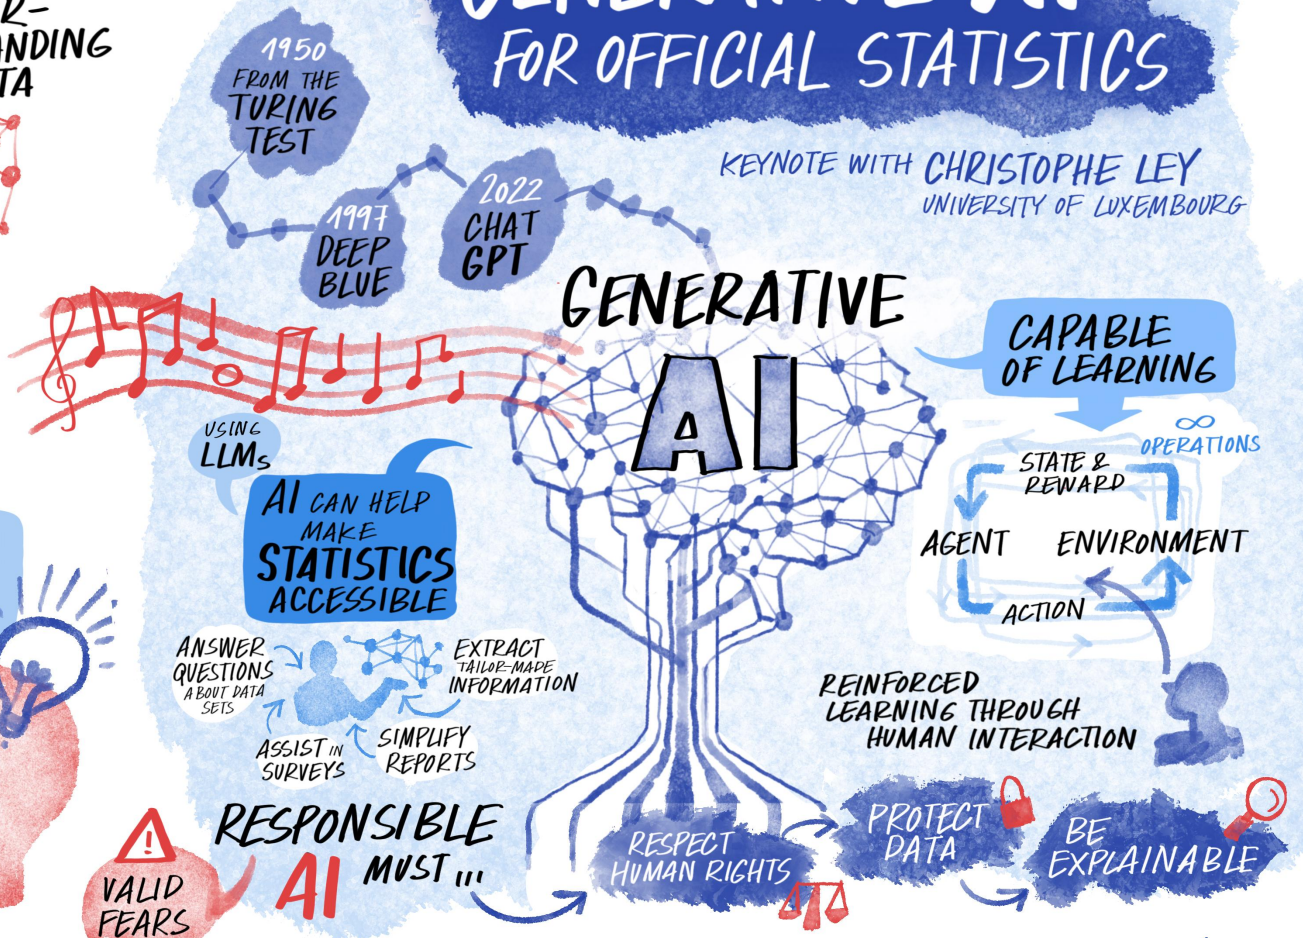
R-
ANDING
TA

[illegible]
FOR OFFICIAL STATISTICS

1950
FROM THE
TURING
TEST

1997
DEEP
BLUE

2022
CHAT
GPT

KEYNOTE WITH CHRISTOPHE LEY
UNIVERSITY OF LUXEMBOURG

GENERATIVE
AI

CAPABLE
OF LEARNING

∞
OPERATIONS

STATE &
REWARD

AGENT
ENVIRONMENT

ACTION

REINFORCED
LEARNING THROUGH
HUMAN INTERACTION

USING
LLMs

AI CAN HELP
MAKE
STATISTICS
ACCESSIBLE

ANSWER
QUESTIONS
ABOUT DATA
SETS

EXTRACT
TAILOR-MADE
INFORMATION

ASSIST IN
SURVEYS

SIMPLIFY
REPORTS

RESPONSIBLE
AI MUST...

VALID
FEARS

RESPECT
HUMAN RIGHTS

PROTECT
DATA

BE
EXPLAINABLE